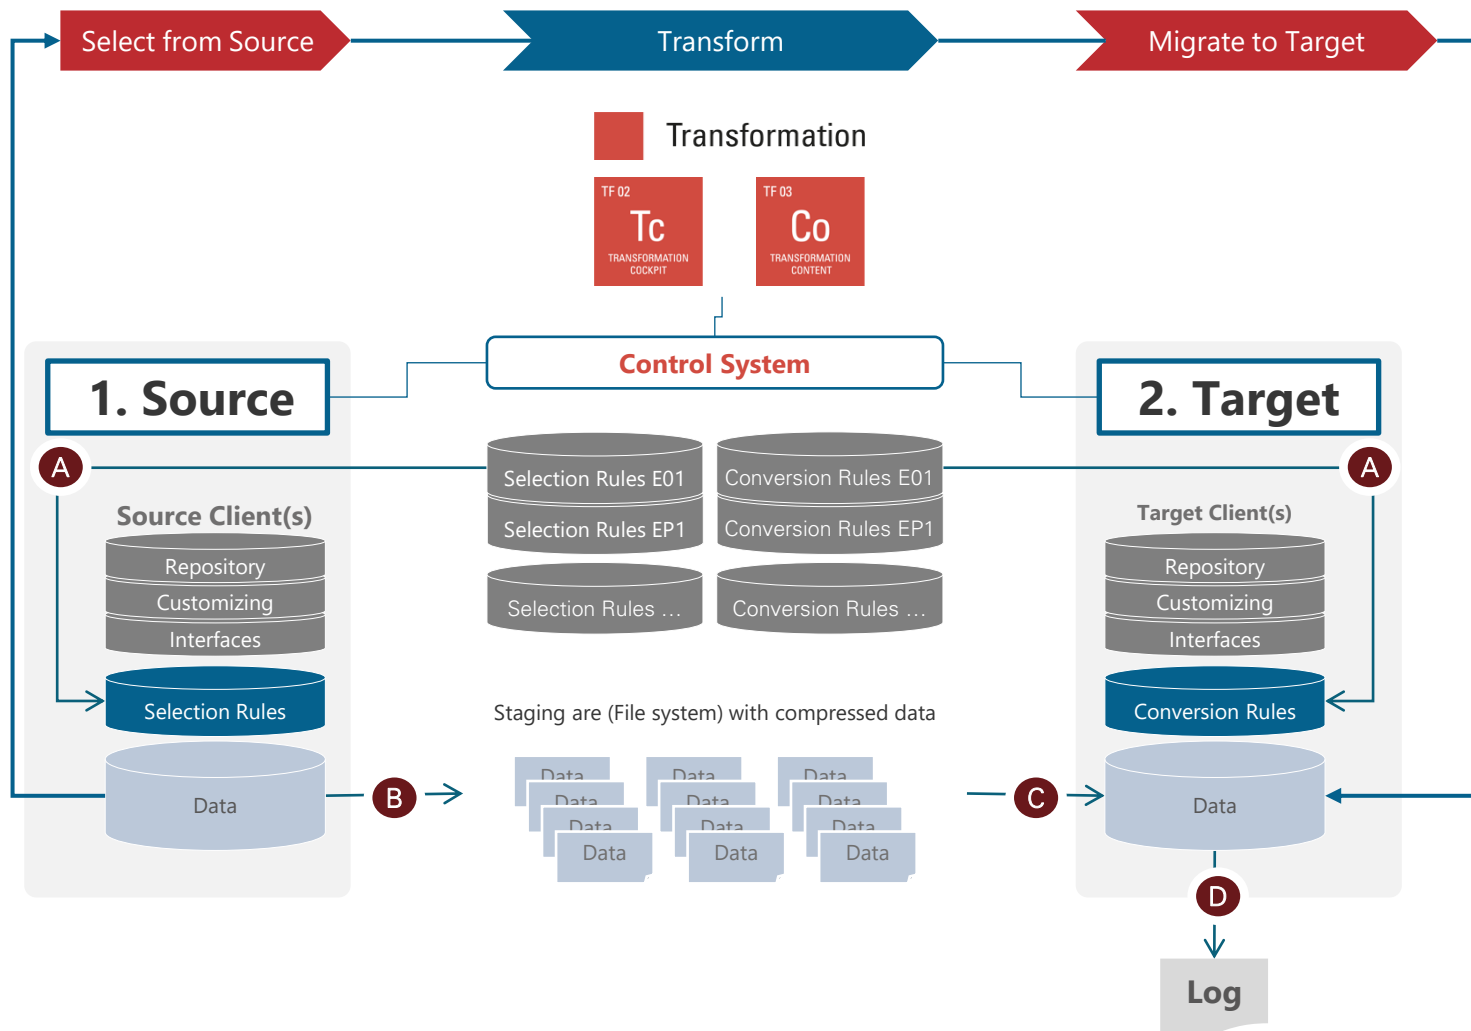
Select from Source

Transform

Migrate to Target

Transformation

TF 02
Tc
TRANSFORMATION COCKPIT

TF 03
Co
TRANSFORMATION CONTENT

Control System

1. Source

2. Target

A

A

Source Client(s)

Repository
Customizing
Interfaces

Selection Rules

Data

Selection Rules E01
Selection Rules EP1
Selection Rules …

Conversion Rules E01
Conversion Rules EP1
Conversion Rules …

Target Client(s)

Repository
Customizing
Interfaces

Conversion Rules

Data

Staging are (File system) with compressed data

B

Data
Data
Data
Data

Data
Data
Data
Data

Data
Data
Data
Data

C

D

Log